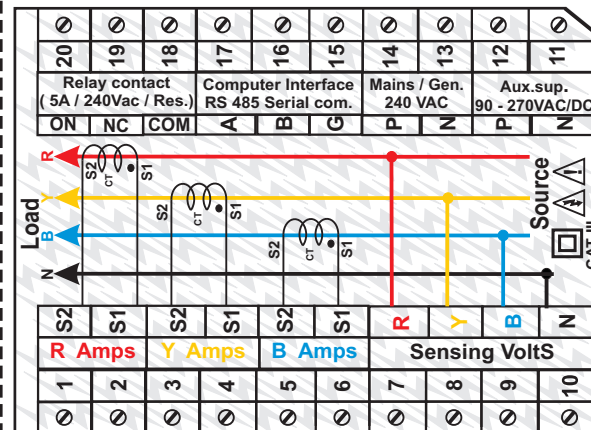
20 19 18 17 16 15 14 13 12 11

Relay contact ( 5A / 240Vac / Res.)
Computer Interface RS 485 Serial com.
Mains / Gen. 240 VAC
Aux.sup. 90 - 270VAC/DC

ON NC COM A B G P N P N

R
Y
B
N

Load

S2 CT S1
S2 CT S1
S2 CT S1

Source

CAT III

S2 S1 S2 S1 S2 S1 R Y B N

R Amps Y Amps B Amps Sensing VoltS

1 2 3 4 5 6 7 8 9 10